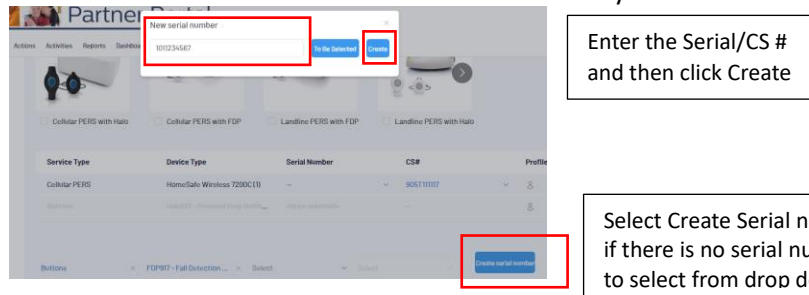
Partner Portal

New serial number

1011234567

To Be Selected

Create

×

Actions Activities Reports Dashbo

Cellular PERS with Halo

Cellular PERS with FDP

Landline PERS with FDP

Landline PERS with Halo

| Service Type | Device Type | Serial Number | CS# | Profile |
|---|---|---|---|---|
| Cellular PERS | HomeSafe Wireless 7200C (1) | -- | 9051111117 | |

Buttons

FDP917 - Fall Detection ...

Select

Select

Create serial number

Enter the Serial/CS # and then click Create

Select Create Serial n if there is no serial nu to select from drop d